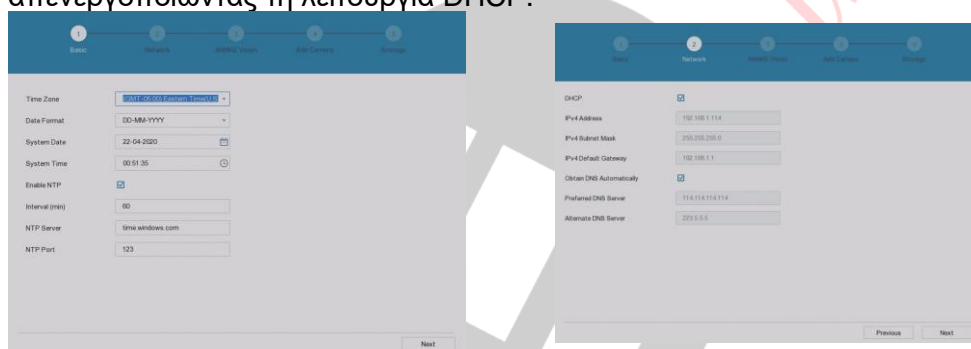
απενεργοποιώντας τη λειτουργία DHCP.

1 Basic 2 Network 3 NAT/NS Vision 4 Add Camera 5 Storage

Time Zone (GMT-05:00) Eastern Time(U.S.

Date Format DD-MM-YYYY

System Date 22-04-2020

System Time 00:51:35

Enable NTP

Interval (min) 60

NTP Server time.windows.com

NTP Port 123

Next

1 Basic 2 Network 3 NAT/NS Vision 4 Add Camera 5 Storage

DHCP

IPv4 Address 192.168.1.114

IPv4 Subnet Mask 255.255.255.0

IPv4 Default Gateway 192.168.1.1

Obtain DNS Automatically

Preferred DNS Server 114.114.114.114

Alternate DNS Server 223.5.5.5

Previous Next